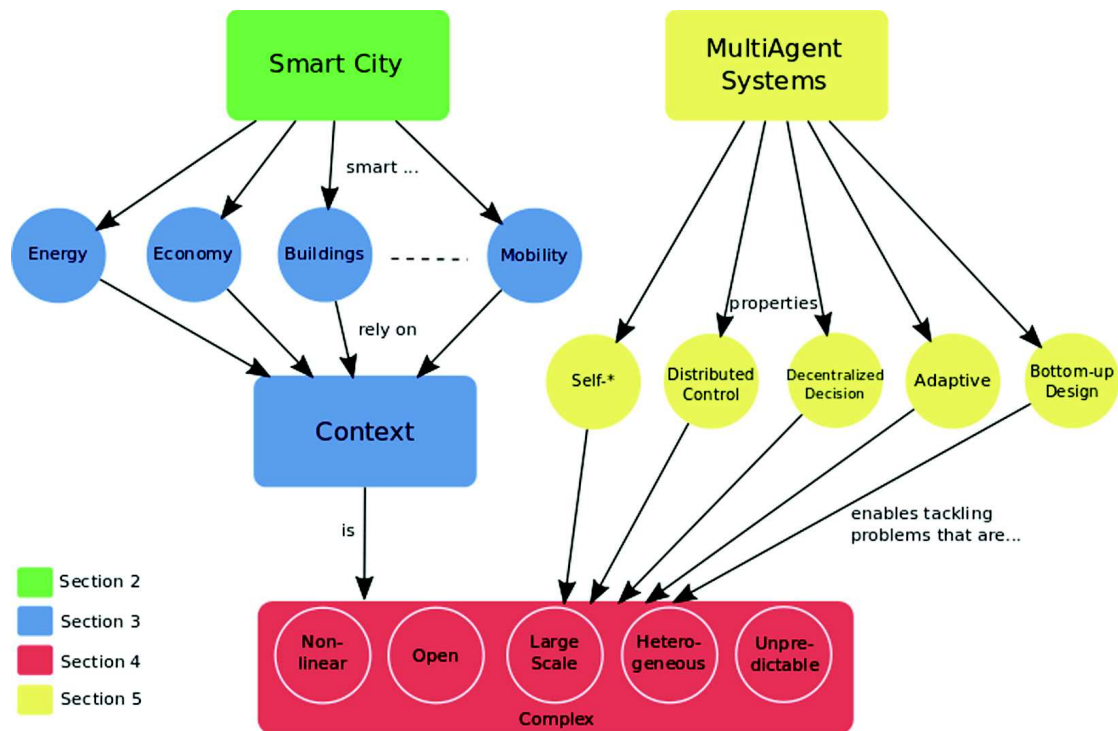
Smart City

MultiAgent Systems

smart ...

Energy

Economy

Buildings

Mobility

rely on

properties

Self-*

Distributed Control

Decentralized Decision

Adaptive

Bottom-up Design

Context

is

enables tackling problems that are...

Section 2

Section 3

Section 4

Section 5

Non-linear

Open

Large Scale

Hetero-geneous

Unpre-dictable

Complex